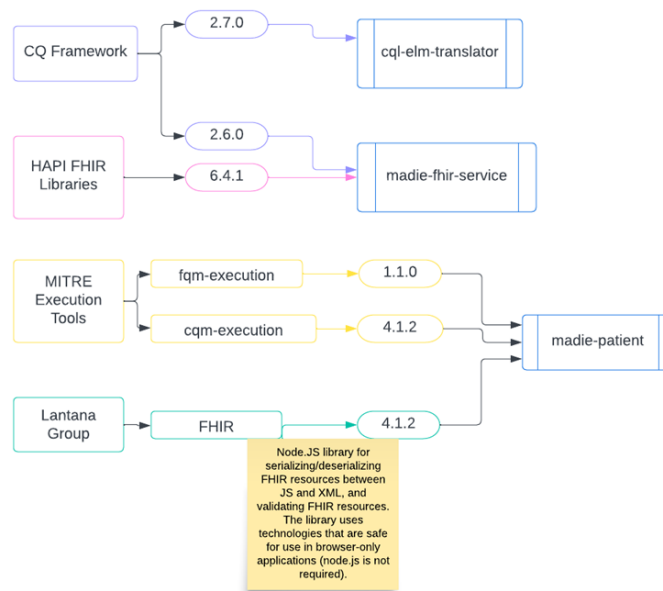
CQ Framework

2.7.0

cql-elm-translator

2.6.0

HAPI FHIR Libraries

6.4.1

madie-fhir-service

MITRE Execution Tools

fqm-execution

1.1.0

cqm-execution

4.1.2

madie-patient

Lantana Group

FHIR

4.1.2

Node.JS library for serializing/deserializing FHIR resources between JS and XML, and validating FHIR resources. The library uses technologies that are safe for use in browser-only applications (node.js is not required).